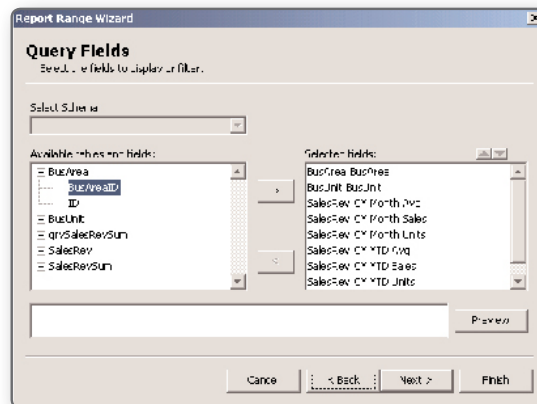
Report Range Wizard

Query Fields
Select the fields to display or filter.

Select Schema

Available schema fields:
BusArea
BusAreaID
ID
BusUnit
qrySalesRevSum
SalesRev
SalesRevSum

>
<

Selected fields:
BusArea BusArea
BusUnit BusUnit
SalesRev CY Month Avg
SalesRev CY Month Sales
SalesRev CY Month Units
SalesRev CY YTD Avg
SalesRev CY YTD Sales
SalesRev CY YTD Units

Preview

Cancel
< Back
Next >
Finish